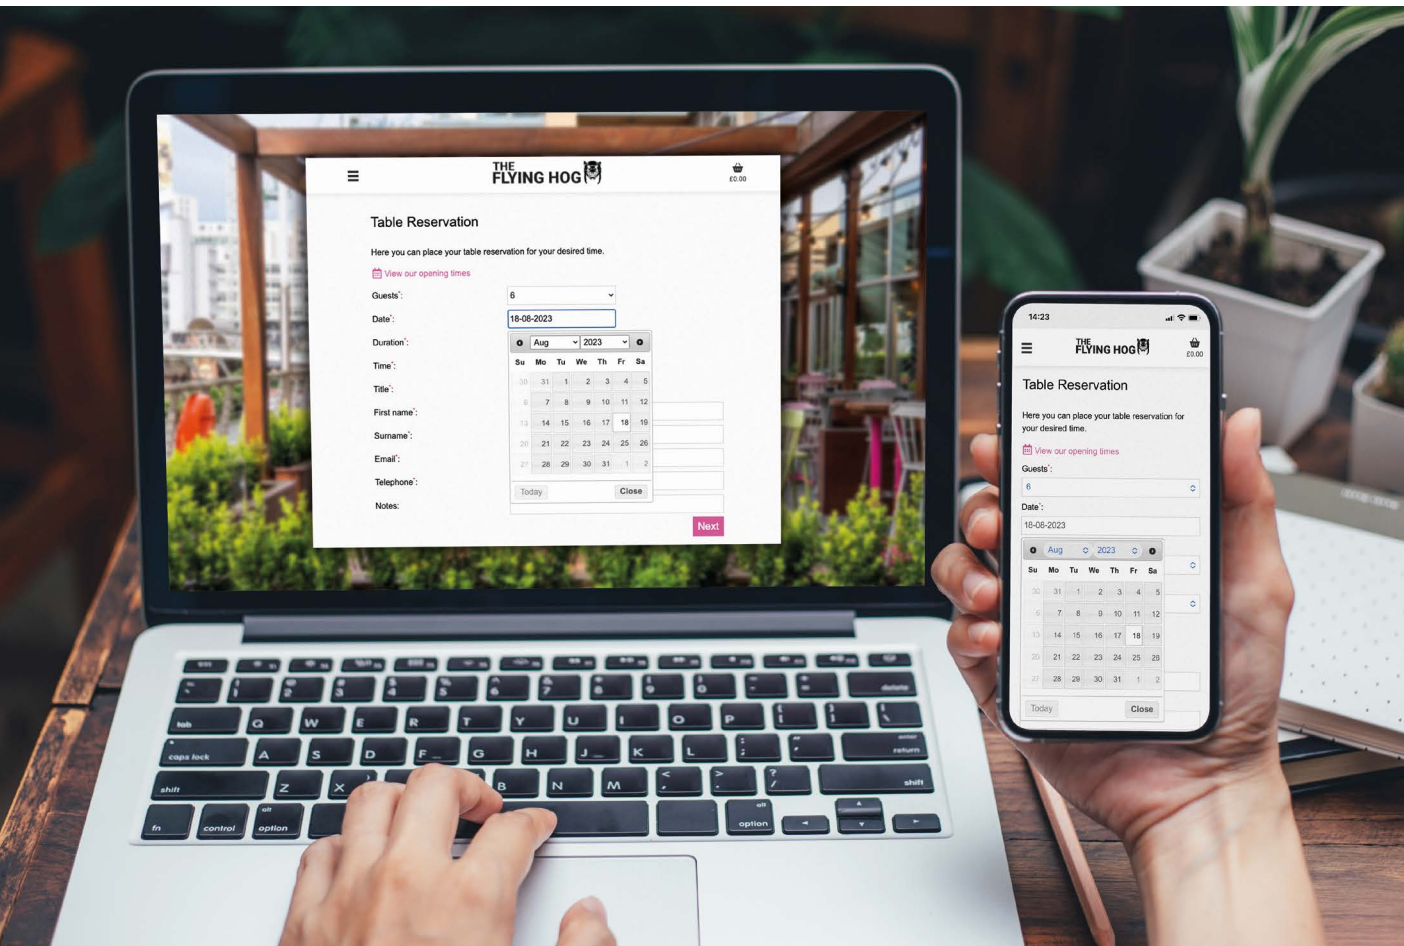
THE FLYING HOG

£0.00

Table Reservation

Here you can place your table reservation for your desired time.

View our opening times

Guests*: 6

Date*: 18-08-2023

Duration*:

Time*:

Title*:

First name*:

Surname*:

Email*:

Telephone*:

Notes:

Aug 2023

| Su | Mo | Tu | We | Th | Fr | Sa |
|---|---|---|---|---|---|---|
| 30 | 31 | 1 | 2 | 3 | 4 | 5 |
| 6 | 7 | 8 | 9 | 10 | 11 | 12 |
| 13 | 14 | 15 | 16 | 17 | 18 | 19 |
| 20 | 21 | 22 | 23 | 24 | 25 | 26 |
| 27 | 28 | 29 | 30 | 31 | 1 | 2 |

Today Close

Next

14:23

THE FLYING HOG

£0.00

Table Reservation

Here you can place your table reservation for your desired time.

View our opening times

Guests*:

6

Date*:

18-08-2023

Aug 2023

| Su | Mo | Tu | We | Th | Fr | Sa |
|---|---|---|---|---|---|---|
| 30 | 31 | 1 | 2 | 3 | 4 | 5 |
| 6 | 7 | 8 | 9 | 10 | 11 | 12 |
| 13 | 14 | 15 | 16 | 17 | 18 | 19 |
| 20 | 21 | 22 | 23 | 24 | 25 | 26 |
| 27 | 28 | 29 | 30 | 31 | 1 | 2 |

Today Close

tab Q W E R T Y U I O P delete caps lock A S D F G H J K L return shift Z X B N M shift fn control option alt option